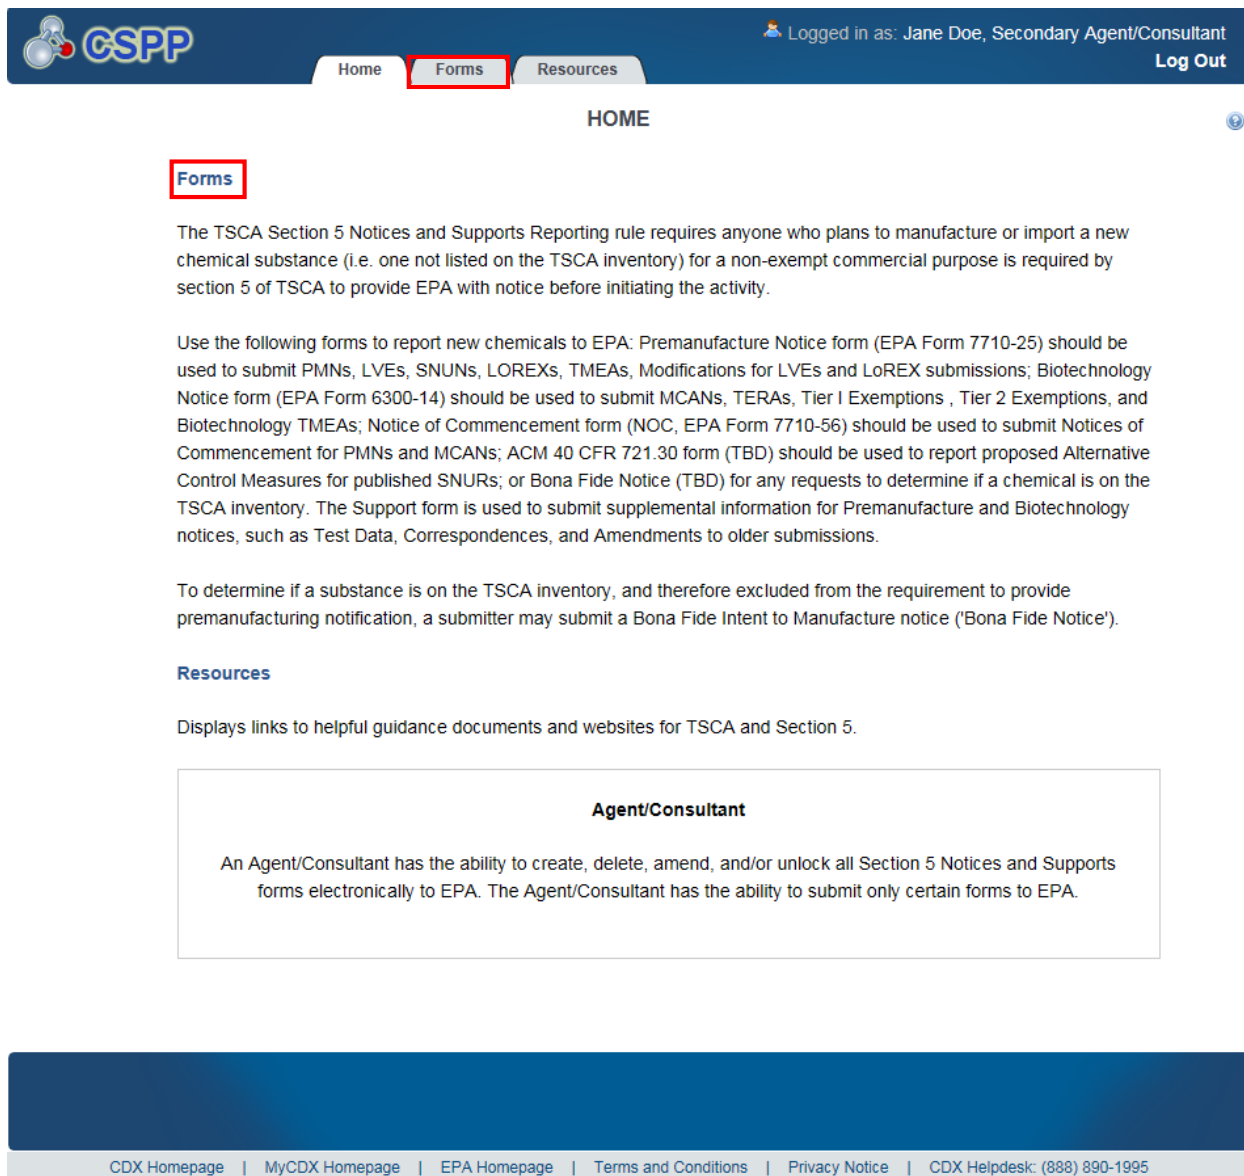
CSPP

Logged in as: Jane Doe, Secondary Agent/Consultant
Log Out

Home | Forms | Resources

HOME

Forms

The TSCA Section 5 Notices and Supports Reporting rule requires anyone who plans to manufacture or import a new chemical substance (i.e. one not listed on the TSCA inventory) for a non-exempt commercial purpose is required by section 5 of TSCA to provide EPA with notice before initiating the activity.

Use the following forms to report new chemicals to EPA: Premanufacture Notice form (EPA Form 7710-25) should be used to submit PMNs, LVEs, SNUNs, LOREXs, TMEAs, Modifications for LVEs and LoREX submissions; Biotechnology Notice form (EPA Form 6300-14) should be used to submit MCANs, TERAs, Tier I Exemptions , Tier 2 Exemptions, and Biotechnology TMEAs; Notice of Commencement form (NOC, EPA Form 7710-56) should be used to submit Notices of Commencement for PMNs and MCANs; ACM 40 CFR 721.30 form (TBD) should be used to report proposed Alternative Control Measures for published SNURs; or Bona Fide Notice (TBD) for any requests to determine if a chemical is on the TSCA inventory. The Support form is used to submit supplemental information for Premanufacture and Biotechnology notices, such as Test Data, Correspondences, and Amendments to older submissions.

To determine if a substance is on the TSCA inventory, and therefore excluded from the requirement to provide premanufacturing notification, a submitter may submit a Bona Fide Intent to Manufacture notice ('Bona Fide Notice').

Resources

Displays links to helpful guidance documents and websites for TSCA and Section 5.

Agent/Consultant

An Agent/Consultant has the ability to create, delete, amend, and/or unlock all Section 5 Notices and Supports forms electronically to EPA. The Agent/Consultant has the ability to submit only certain forms to EPA.

CDX Homepage | MyCDX Homepage | EPA Homepage | Terms and Conditions | Privacy Notice | CDX Helpdesk: (888) 890-1995